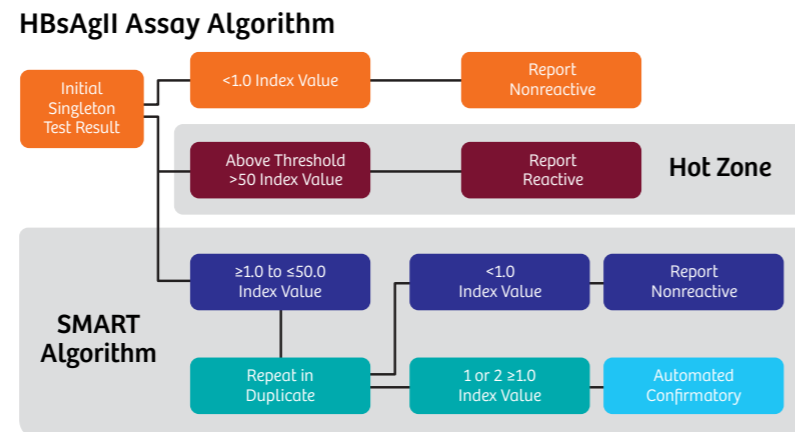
HBsAgII Assay Algorithm

Initial Singleton Test Result

<1.0 Index Value

Report Nonreactive

Above Threshold >50 Index Value

Report Reactive

Hot Zone

SMART Algorithm

≥1.0 to ≤50.0 Index Value

<1.0 Index Value

Report Nonreactive

Repeat in Duplicate

1 or 2 ≥1.0 Index Value

Automated Confirmatory